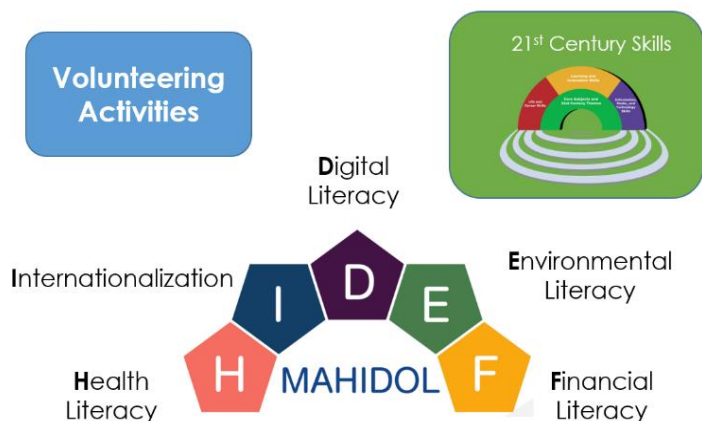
Volunteering Activities

21$^{st}$ Century Skills

Learning and Innovation Skills

Life and Career Skills

Core Subjects and 21st Century Themes

Information, Media, and Technology Skills

Digital Literacy

Internationalization

Environmental Literacy

Health Literacy

Financial Literacy

H I D E F

MAHIDOL